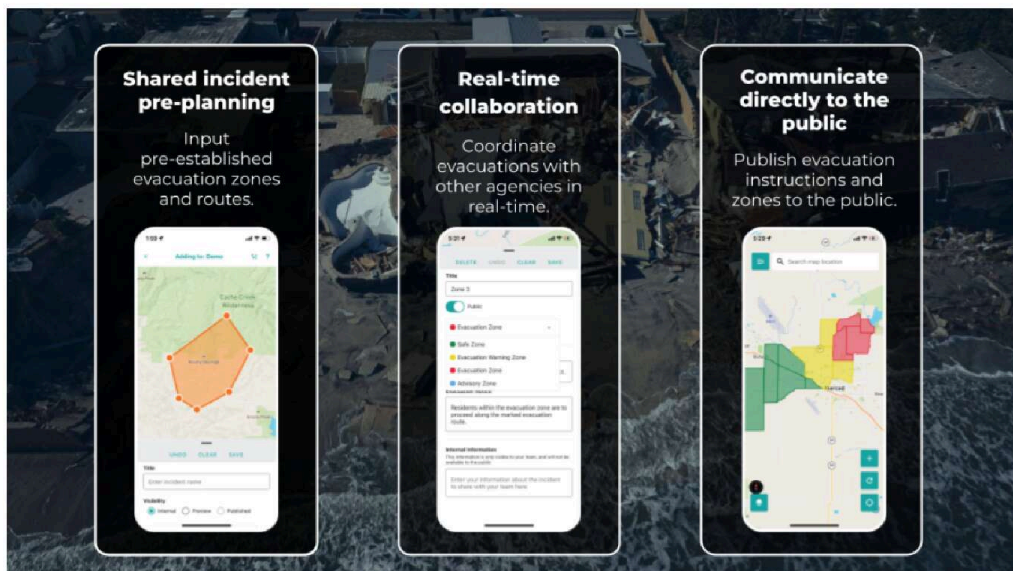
Shared incident pre-planning

Input pre-established evacuation zones and routes.

1:53

Adding to: Demo

Cache Creek Wilderness

UNDO CLEAR SAVE

Title

Enter incident name

Visibility

Internal Preview Published

Real-time collaboration

Coordinate evacuations with other agencies in real-time.

5:21

DELETE UNDO CLEAR SAVE

Title

Zone 3

Public

Evacuation Zone

Safe Zone

Evacuation Warning Zone

Evacuation Zone

Advisory Zone

Residents within the evacuation zone are to proceed along the marked evacuation route.

Internal Information

Enter your information about the incident to share with your team here.

Communicate directly to the public

Publish evacuation instructions and zones to the public.

1:25

Search map location

Yarrell